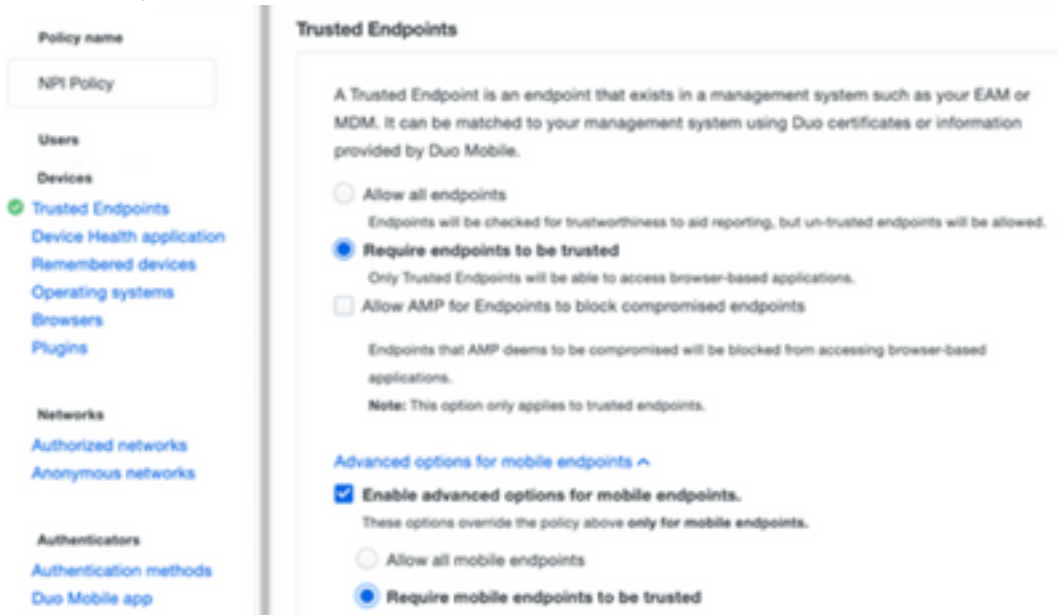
Policy name

NPI Policy

Users

Devices

Trusted Endpoints
Device Health application
Remembered devices
Operating systems
Browsers
Plugins

Networks

Authorized networks
Anonymous networks

Authenticators

Authentication methods
Duo Mobile app

Trusted Endpoints

A Trusted Endpoint is an endpoint that exists in a management system such as your EAM or MDM. It can be matched to your management system using Duo certificates or information provided by Duo Mobile.

Allow all endpoints
Endpoints will be checked for trustworthiness to aid reporting, but un-trusted endpoints will be allowed.

Require endpoints to be trusted
Only Trusted Endpoints will be able to access browser-based applications.

Allow AMP for Endpoints to block compromised endpoints

Endpoints that AMP deems to be compromised will be blocked from accessing browser-based applications.
Note: This option only applies to trusted endpoints.

Advanced options for mobile endpoints

Enable advanced options for mobile endpoints.
These options override the policy above only for mobile endpoints.

Allow all mobile endpoints

Require mobile endpoints to be trusted